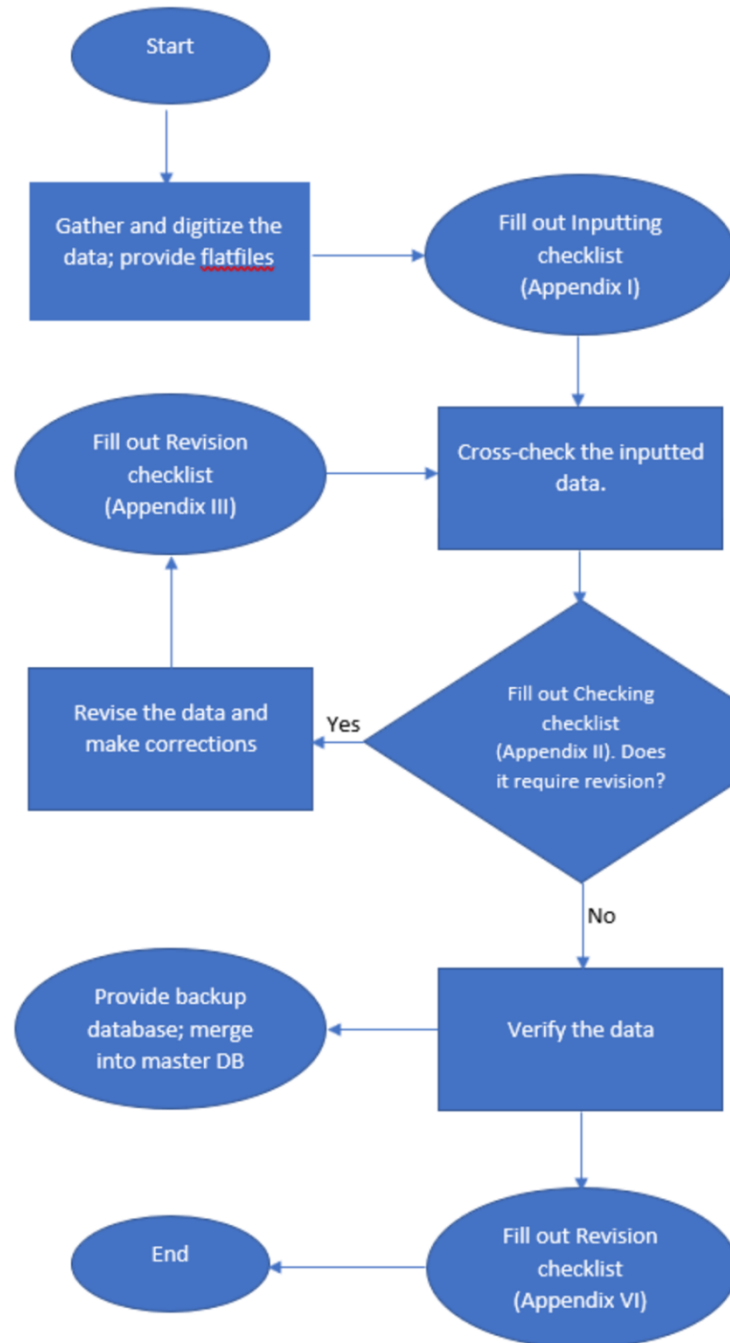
Start

Gather and digitize the data; provide flatfiles

Fill out Inputting checklist (Appendix I)

Fill out Revision checklist (Appendix III)

Cross-check the inputted data.

Revise the data and make corrections

Yes

Fill out Checking checklist (Appendix II). Does it require revision?

No

Provide backup database; merge into master DB

Verify the data

End

Fill out Revision checklist (Appendix VI)